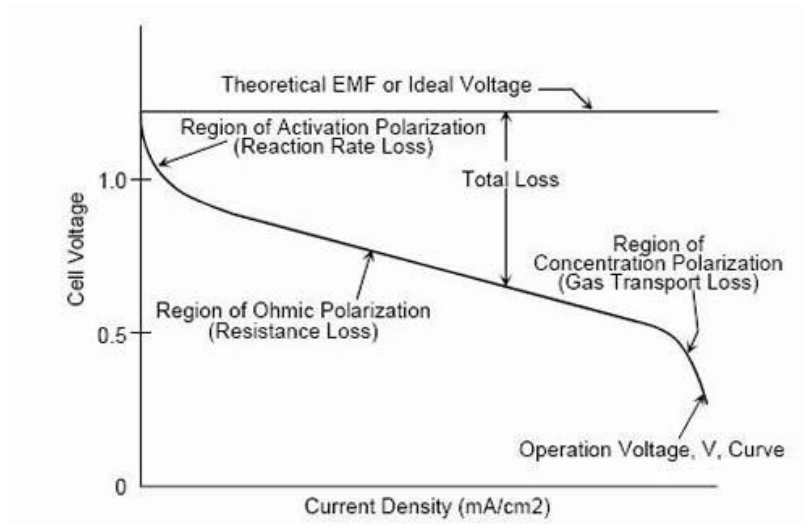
Theoretical EMF or Ideal Voltage

Region of Activation Polarization
(Reaction Rate Loss)

Total Loss

Region of
Concentration Polarization
(Gas Transport Loss)

Region of Ohmic Polarization
(Resistance Loss)

Operation Voltage, V, Curve

Cell Voltage

1.0

0.5

0

Current Density (mA/cm2)